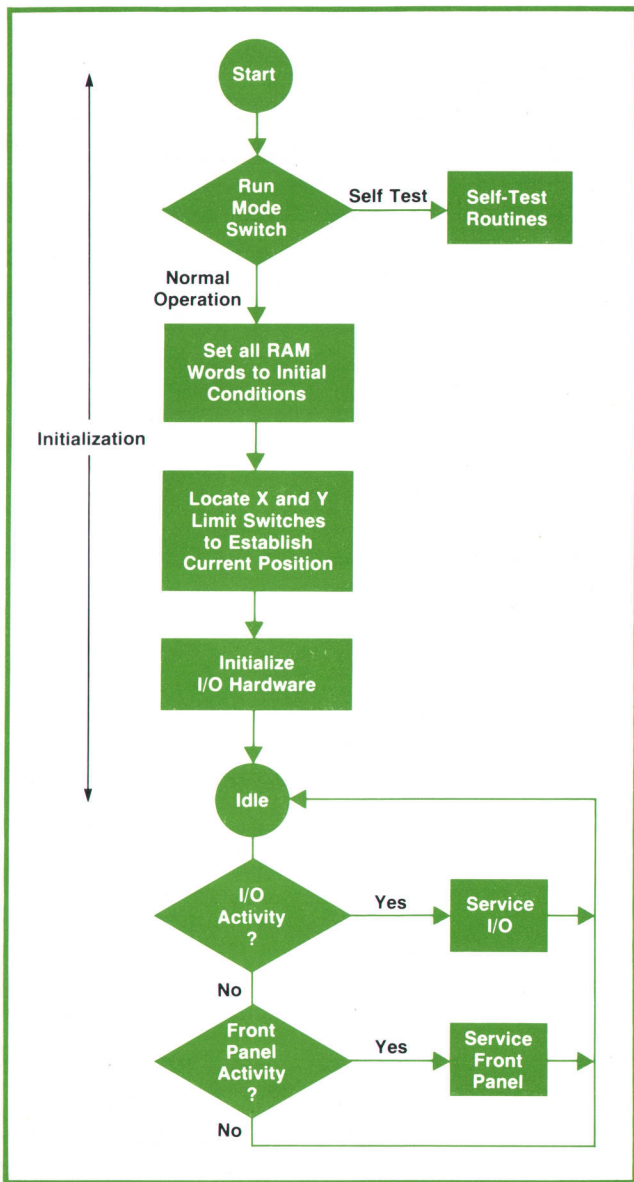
Start

Run Mode Switch

Self Test

Self-Test Routines

Normal Operation

Set all RAM Words to Initial Conditions

Initialization

Locate X and Y Limit Switches to Establish Current Position

Initialize I/O Hardware

Idle

I/O Activity ?

Yes

Service I/O

No

Front Panel Activity ?

Yes

Service Front Panel

No